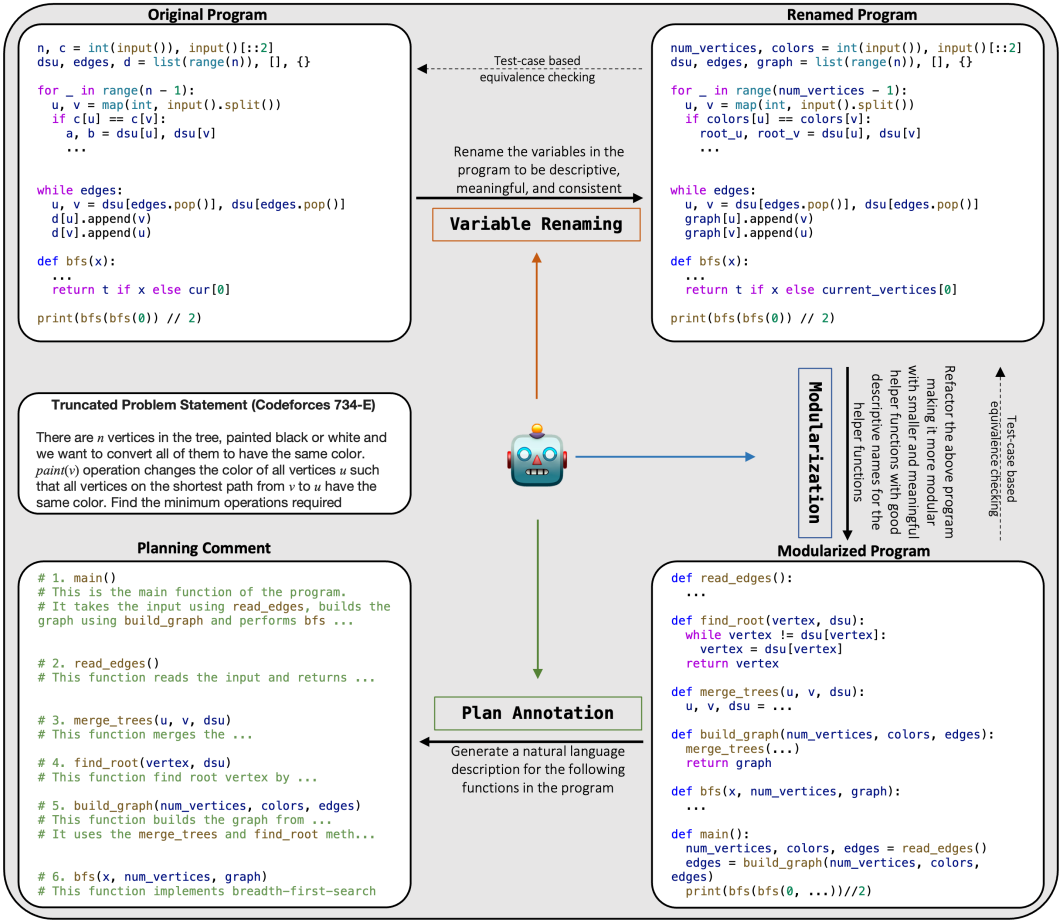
Original Program

n, c = int(input()), input()[::2]
dsu, edges, d = list(range(n)), [], {}

for _ in range(n - 1):
  u, v = map(int, input().split())
  if c[u] == c[v]:
    a, b = dsu[u], dsu[v]
    ...

while edges:
  u, v = dsu[edges.pop()], dsu[edges.pop()]
  d[u].append(v)
  d[v].append(u)

def bfs(x):
  ...
  return t if x else cur[0]

print(bfs(bfs(0)) // 2)

Test-case based equivalence checking

Rename the variables in the program to be descriptive, meaningful, and consistent

Variable Renaming

Renamed Program

num_vertices, colors = int(input()), input()[::2]
dsu, edges, graph = list(range(n)), [], {}

for _ in range(num_vertices - 1):
  u, v = map(int, input().split())
  if colors[u] == colors[v]:
    root_u, root_v = dsu[u], dsu[v]
    ...

while edges:
  u, v = dsu[edges.pop()], dsu[edges.pop()]
  graph[u].append(v)
  graph[v].append(u)

def bfs(x):
  ...
  return t if x else current_vertices[0]

print(bfs(bfs(0)) // 2)

Truncated Problem Statement (Codeforces 734-E)

There are $n$ vertices in the tree, painted black or white and we want to convert all of them to have the same color. $paint(v)$ operation changes the color of all vertices $u$ such that all vertices on the shortest path from $v$ to $u$ have the same color. Find the minimum operations required

Modularization

Refactor the above program making it more modular with smaller and meaningful helper functions with good descriptive names for the helper functions

Test-case based equivalence checking

Planning Comment

# 1. main()
# This is the main function of the program.
# It takes the input using read_edges, builds the graph using build_graph and performs bfs ...

# 2. read_edges()
# This function reads the input and returns ...

# 3. merge_trees(u, v, dsu)
# This function merges the ...

# 4. find_root(vertex, dsu)
# This function find root vertex by ...

# 5. build_graph(num_vertices, colors, edges)
# This function builds the graph from ...
# It uses the merge_trees and find_root meth...

# 6. bfs(x, num_vertices, graph)
# This function implements breadth-first-search

Plan Annotation

Generate a natural language description for the following functions in the program

Modularized Program

def read_edges():
  ...

def find_root(vertex, dsu):
  while vertex != dsu[vertex]:
    vertex = dsu[vertex]
  return vertex

def merge_trees(u, v, dsu):
  u, v, dsu = ...

def build_graph(num_vertices, colors, edges):
  merge_trees(...)
  return graph

def bfs(x, num_vertices, graph):
  ...

def main():
  num_vertices, colors, edges = read_edges()
  edges = build_graph(num_vertices, colors, edges)
  print(bfs(bfs(0, ...))//2)